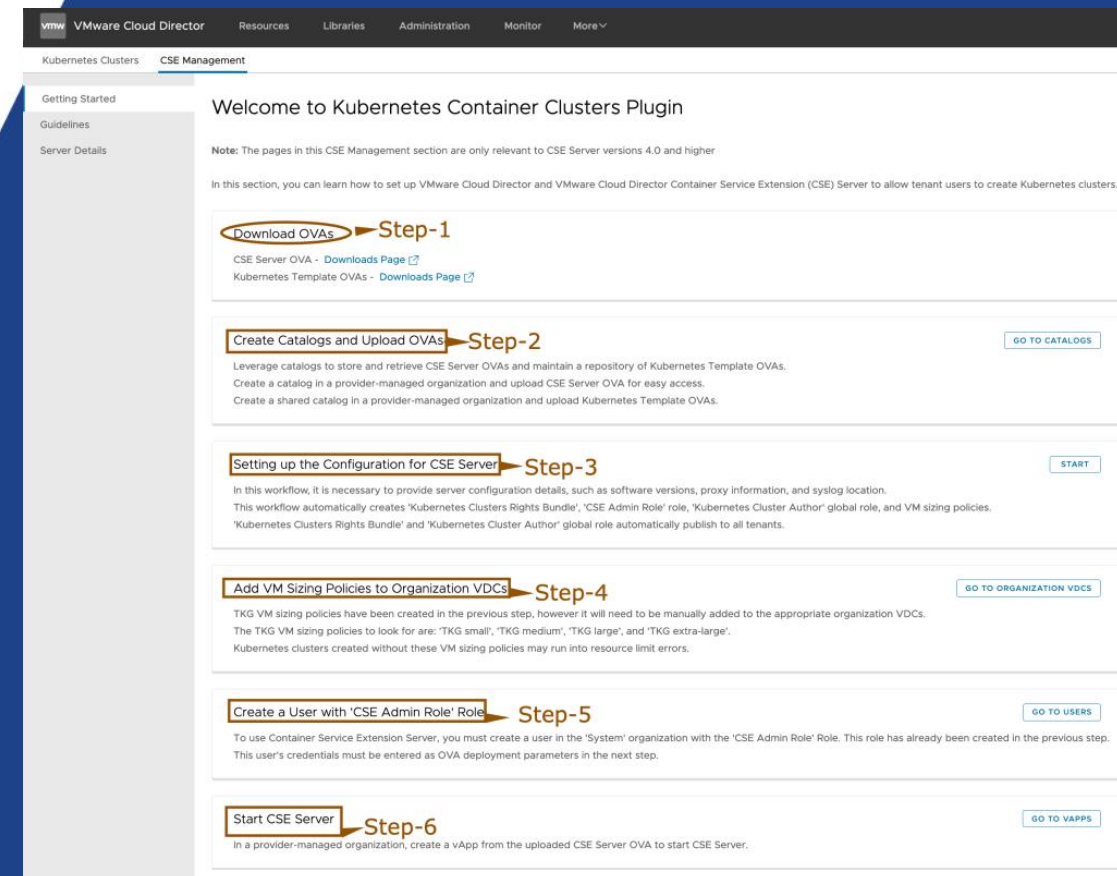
vmw VMware Cloud Director Resources Libraries Administration Monitor More

Kubernetes Clusters CSE Management

Getting Started
Guidelines
Server Details

Welcome to Kubernetes Container Clusters Plugin

Note: The pages in this CSE Management section are only relevant to CSE Server versions 4.0 and higher

In this section, you can learn how to set up VMware Cloud Director and VMware Cloud Director Container Service Extension (CSE) Server to allow tenant users to create Kubernetes clusters.

Download OVAs Step-1
CSE Server OVA - Downloads Page
Kubernetes Template OVAs - Downloads Page

Create Catalogs and Upload OVAs Step-2
GO TO CATALOGS
Leverage catalogs to store and retrieve CSE Server OVAs and maintain a repository of Kubernetes Template OVAs.
Create a catalog in a provider-managed organization and upload CSE Server OVA for easy access.
Create a shared catalog in a provider-managed organization and upload Kubernetes Template OVAs.

Setting up the Configuration for CSE Server Step-3
START
In this workflow, it is necessary to provide server configuration details, such as software versions, proxy information, and syslog location.
This workflow automatically creates 'Kubernetes Clusters Rights Bundle', 'CSE Admin Role' role, 'Kubernetes Cluster Author' global role, and VM sizing policies.
'Kubernetes Clusters Rights Bundle' and 'Kubernetes Cluster Author' global role automatically publish to all tenants.

Add VM Sizing Policies to Organization VDCs Step-4
GO TO ORGANIZATION VDCS
TKG VM sizing policies have been created in the previous step, however it will need to be manually added to the appropriate organization VDCs.
The TKG VM sizing policies to look for are: 'TKG small', 'TKG medium', 'TKG large', and 'TKG extra-large'.
Kubernetes clusters created without these VM sizing policies may run into resource limit errors.

Create a User with 'CSE Admin Role' Role Step-5
GO TO USERS
To use Container Service Extension Server, you must create a user in the 'System' organization with the 'CSE Admin Role' Role. This role has already been created in the previous step.
This user's credentials must be entered as OVA deployment parameters in the next step.

Start CSE Server Step-6
GO TO VAPPS
In a provider-managed organization, create a vApp from the uploaded CSE Server OVA to start CSE Server.